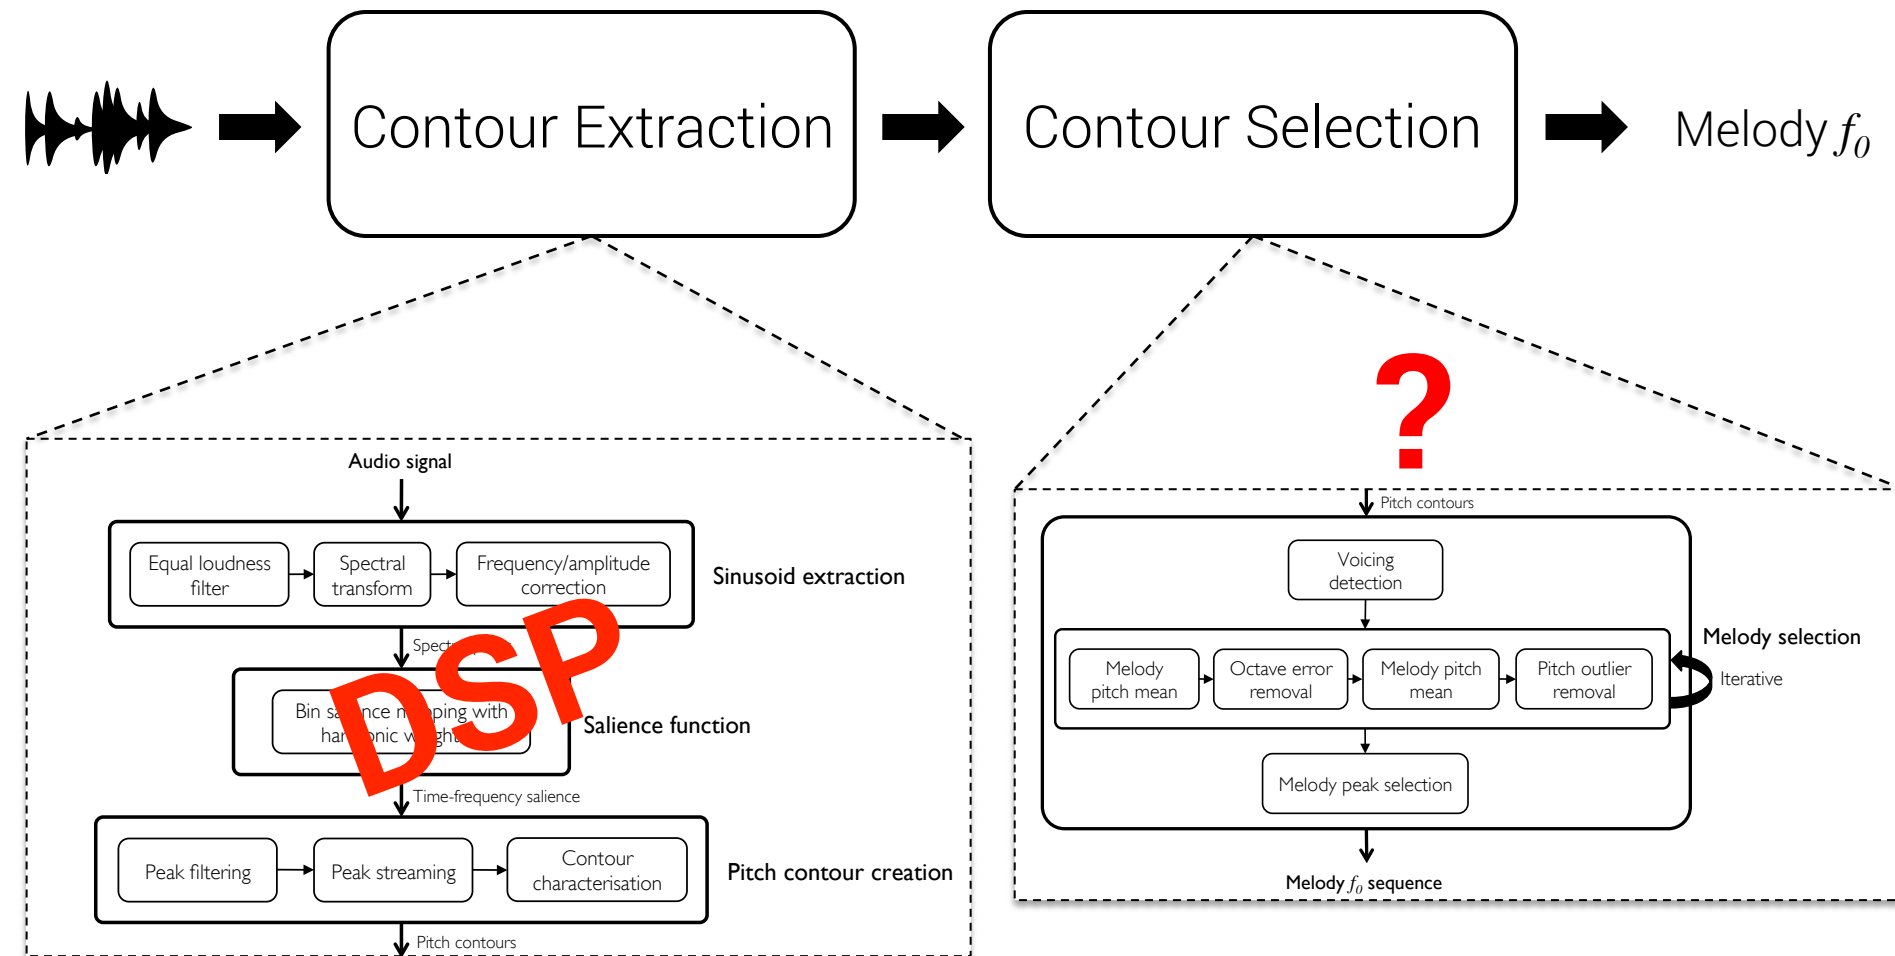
Contour Extraction

Contour Selection

Melody $f_0$

Audio signal

Equal loudness filter

Spectral transform

Frequency/amplitude correction

Sinusoid extraction

Spect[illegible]

DSP

Bin sa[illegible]nce m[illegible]ping with har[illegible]onic w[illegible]gh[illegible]

Salience function

Time-frequency salience

Peak filtering

Peak streaming

Contour characterisation

Pitch contour creation

Pitch contours

?

Pitch contours

Voicing detection

Melody pitch mean

Octave error removal

Melody pitch mean

Pitch outlier removal

Melody selection

Iterative

Melody peak selection

Melody $f_0$ sequence